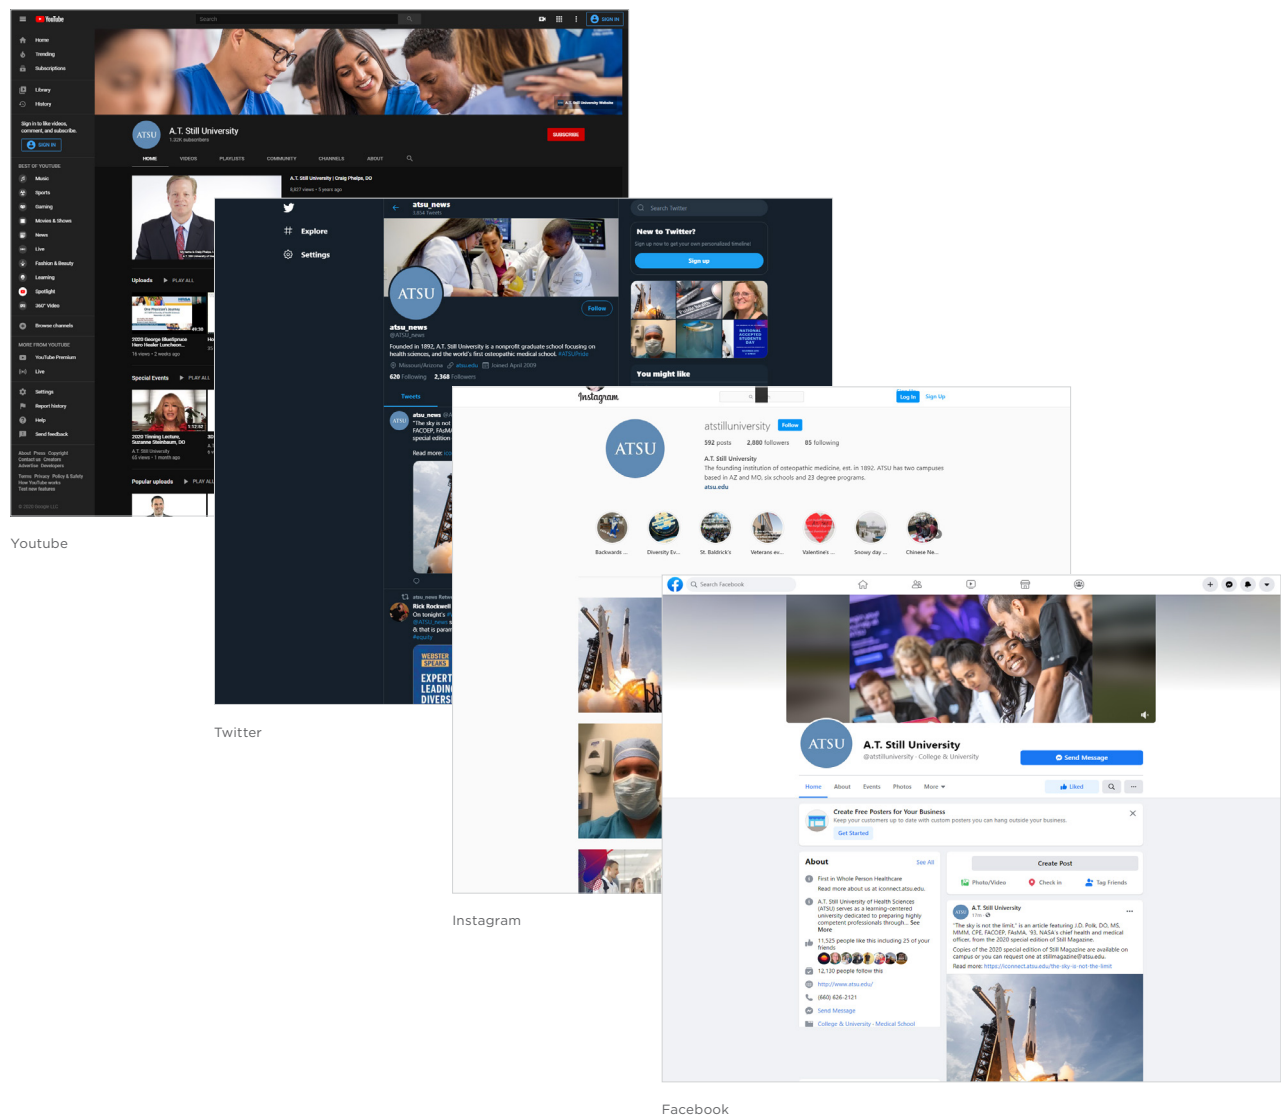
YouTube

Search

SIGN IN

Home
Trending
Subscriptions
Library
History

Sign in to like videos, comment, and subscribe.

SIGN IN

BEST OF YOUTUBE
Music
Sports
Gaming
Movies & Shows
News
Live
Fashion & Beauty
Learning
Spotlight
360° Video

Browse channels

MORE FROM YOUTUBE
YouTube Premium
Live

Settings
Report history
Help
Send feedback

ATSU

A.T. Still University
1.32K subscribers

SUBSCRIBE

HOME VIDEOS PLAYLISTS COMMUNITY CHANNELS ABOUT

A.T. Still University | Craig Phelps, DO

Uploads PLAY ALL

2020 George Blueitgrace Hero Healer Luncheon...

Special Events PLAY ALL

2020 Timing Lecture, Suzanne Steinbaum, DO
A.T. Still University

Popular uploads PLAY ALL

© 2020 Google LLC

Youtube

Explore
Settings

atsu_news
3,354 Tweets

Search Twitter

New to Twitter?
Sign up now to get your own personalized timeline!
Sign up

ATSU

Follow

atsu_news
@ATSU_news

Founded in 1892, A.T. Still University is a nonprofit graduate school focusing on health sciences, and the world's first osteopathic medical school. #ATSUPride

Missouri/Arizona atsu.edu Joined April 2009

620 Following 2,368 Followers

Tweets

You might like

Rick Rockwell

WEBSTER SPEAKS
EXPERT
LEADIN
DIVERS

Twitter

Instagram

Log In Sign Up

atstilluniversity Follow

592 posts 2,880 followers 85 following

A.T. Still University
The founding institution of osteopathic medicine, est. in 1892. ATSU has two campuses based in AZ and MO, six schools and 23 degree programs.
atsu.edu

Backwards ... Diversity Ev... St. Baldrick's Veterans ev... Valentine's ... Snowy day ... Chinese Ne...

Instagram

Search Facebook

ATSU

A.T. Still University
@atstilluniversity · College & University

Send Message

Home About Events Photos More

Liked

Create Free Posters for Your Business
Keep your customers up to date with custom posters you can hang outside your business.
Get Started

About See All

First in Whole Person Healthcare
Read more about us at iconnect.atsu.edu.

A.T. Still University of Health Sciences (ATSU) serves as a learning-centered university dedicated to preparing highly competent professionals through... See More

11,525 people like this including 25 of your friends

12,130 people follow this

http://www.atsu.edu/

(660) 626-2121

Send Message

College & University · Medical School

Create Post

Photo/Video Check in Tag Friends

A.T. Still University

"The sky is not the limit." is an article featuring J.D. Polk, DO, MS, MMM, CPE, FACOEP, FAsMA, '93, NASA's chief health and medical officer, from the 2020 special edition of Still Magazine.
Copies of the 2020 special edition of Still Magazine are available on campus or you can request one at stillmagazine@atsu.edu.
Read more: https://iconnect.atsu.edu/the-sky-is-not-the-limit

Facebook